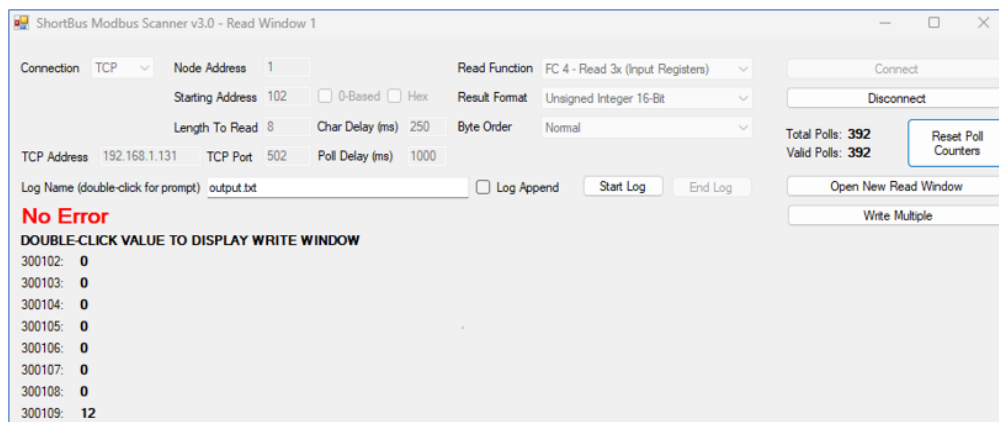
ShortBus Modbus Scanner v3.0 - Read Window 1

Connection TCP
Node Address 1
Starting Address 102
0-Based
Hex
Length To Read 8
Char Delay (ms) 250
TCP Address 192.168.1.131
TCP Port 502
Poll Delay (ms) 1000

Read Function FC 4 - Read 3x (Input Registers)
Result Format Unsigned Integer 16-Bit
Byte Order Normal

Connect
Disconnect
Total Polls: 392
Valid Polls: 392
Reset Poll Counters

Log Name (double-click for prompt) output.txt
Log Append
Start Log
End Log
Open New Read Window
Write Multiple

No Error
DOUBLE-CLICK VALUE TO DISPLAY WRITE WINDOW
300102: 0
300103: 0
300104: 0
300105: 0
300106: 0
300107: 0
300108: 0
300109: 12